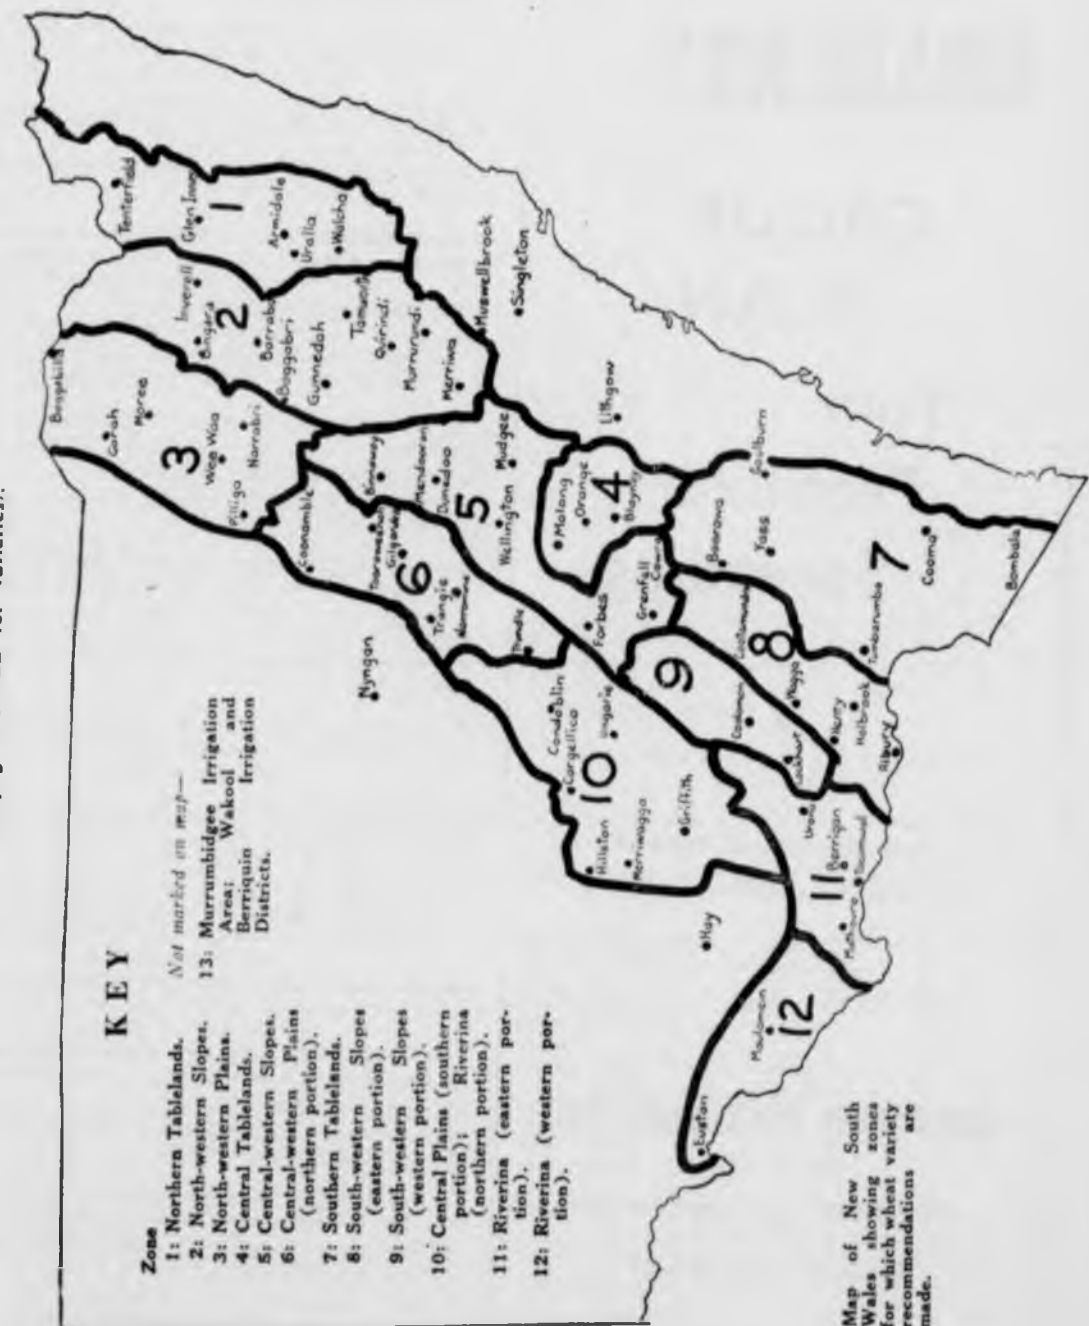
KEY

Zone
1: Northern Tablelands.
2: North-western Slopes.
3: North-western Plains.
4: Central Tablelands.
5: Central-western Slopes.
6: Central-western Plains (northern portion).
7: Southern Tablelands.
8: South-western Slopes (eastern portion).
9: South-western Slopes (western portion).
10: Central Plains (southern portion); Riverina (northern portion).
11: Riverina (eastern portion).
12: Riverina (western portion).

Not marked on map—
13: Murrumbidgee Irrigation Area; Wakool and Berriquin Irrigation Districts.

Map of New South Wales showing zones for which wheat variety recommendations are made.

Tenterfield
Glen Innes
1
Armidale
Uralla
Walcha
Inverell
Bingara
2
Barraba
Boggabri
Gunnedah
Tamworth
Quirindi
Murrurundi
Merriwa
Muswellbrook
Singleton
Boggabilla
Moree
Coolah
3
Wee Waa
Narrabri
Pilliga
Coonamble
Gilgandra
Mendooran
Dunedoo
Mudgee
5
Wellington
Molong
Orange
4
Blayney
Lithgow
Goulburn
Yass
Boorowa
Cootamundra
Grenfell
Forbes
Narromine
Trangie
6
Nyngan
Condobolin
Cargelligo
Ungarie
10
Griffith
Hillston
Merriwagga
9
Cootamundra
Junee
Wagga
Lockhart
8
Tumbarumba
Holbrook
Henty
Albury
Urana
Berrigan
Mulwala
Moulamein
11
Mathoura
Hay
12
Euston
7
Cooma
Bombala